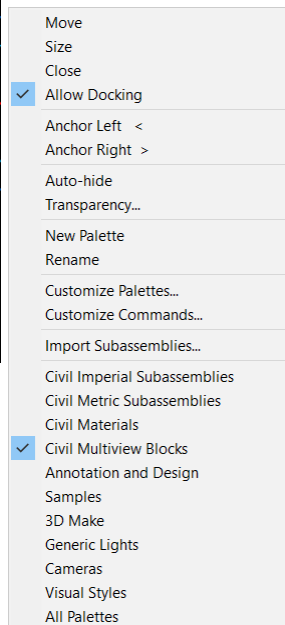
Move
Size
Close
Allow Docking

Anchor Left <
Anchor Right >

Auto-hide
Transparency...

New Palette
Rename

Customize Palettes...
Customize Commands...

Import Subassemblies...

Civil Imperial Subassemblies
Civil Metric Subassemblies
Civil Materials
Civil Multiview Blocks
Annotation and Design
Samples
3D Make
Generic Lights
Cameras
Visual Styles
All Palettes